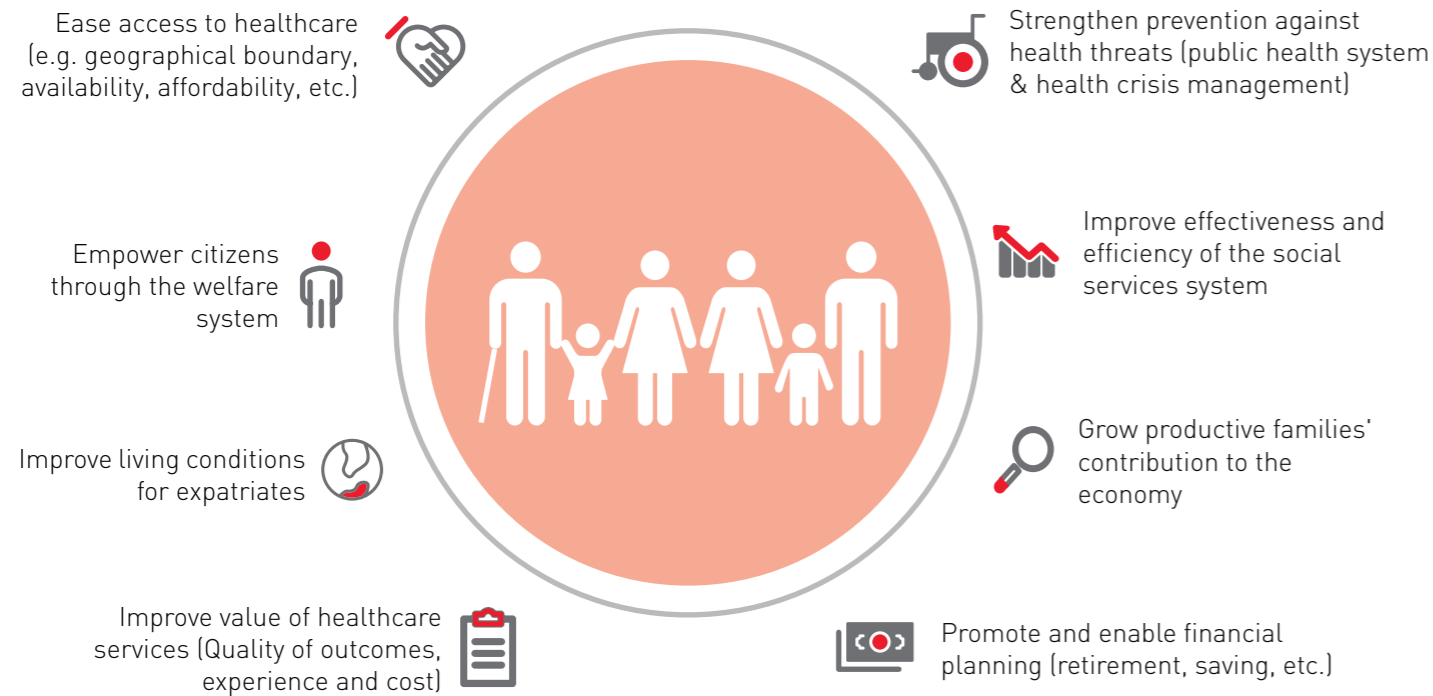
Ease access to healthcare (e.g. geographical boundary, availability, affordability, etc.)

Strengthen prevention against health threats (public health system & health crisis management)

Empower citizens through the welfare system

Improve effectiveness and efficiency of the social services system

Improve living conditions for expatriates

Grow productive families' contribution to the economy

Improve value of healthcare services (Quality of outcomes, experience and cost)

Promote and enable financial planning (retirement, saving, etc.)